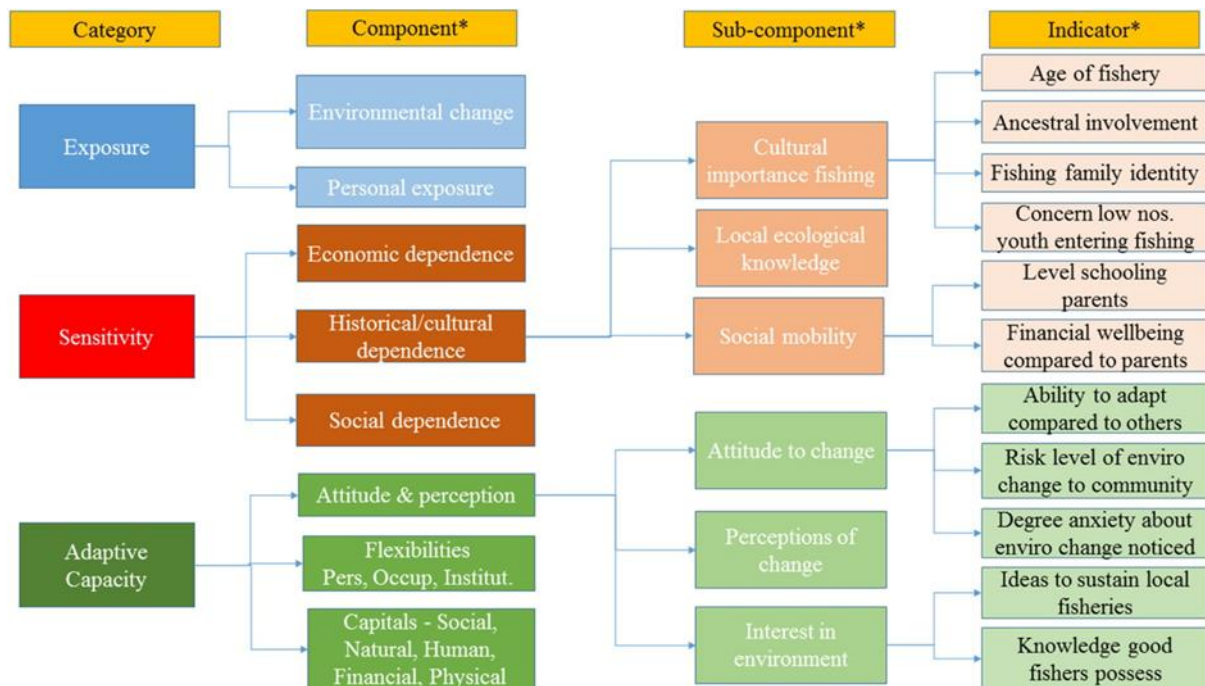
Category

Component*

Sub-component*

Indicator*

Exposure

Environmental change

Personal exposure

Sensitivity

Economic dependence

Historical/cultural dependence

Social dependence

Adaptive Capacity

Attitude & perception

Flexibilities Pers, Occup, Institut.

Capitals - Social, Natural, Human, Financial, Physical

Cultural importance fishing

Local ecological knowledge

Social mobility

Attitude to change

Perceptions of change

Interest in environment

Age of fishery

Ancestral involvement

Fishing family identity

Concern low nos. youth entering fishing

Level schooling parents

Financial wellbeing compared to parents

Ability to adapt compared to others

Risk level of enviro change to community

Degree anxiety about enviro change noticed

Ideas to sustain local fisheries

Knowledge good fishers possess